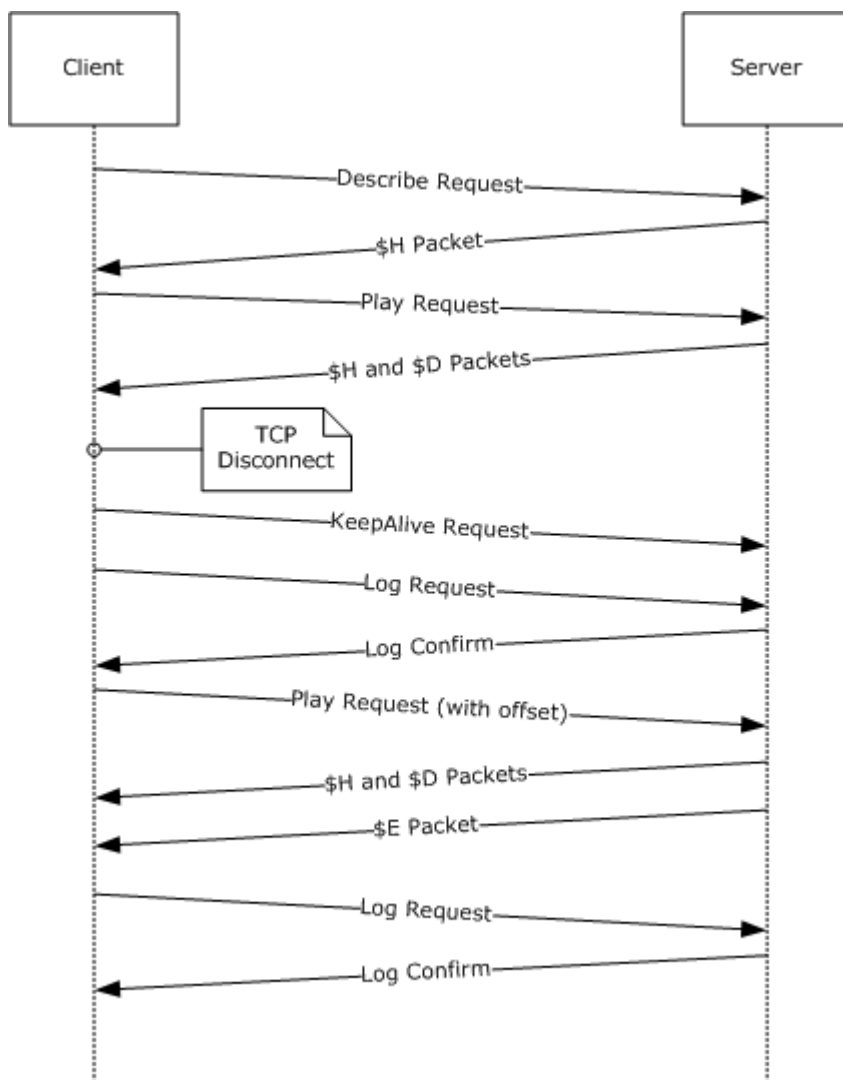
Client

Server

Describe Request

\$H Packet

Play Request

\$H and \$D Packets

TCP Disconnect

KeepAlive Request

Log Request

Log Confirm

Play Request (with offset)

\$H and \$D Packets

\$E Packet

Log Request

Log Confirm